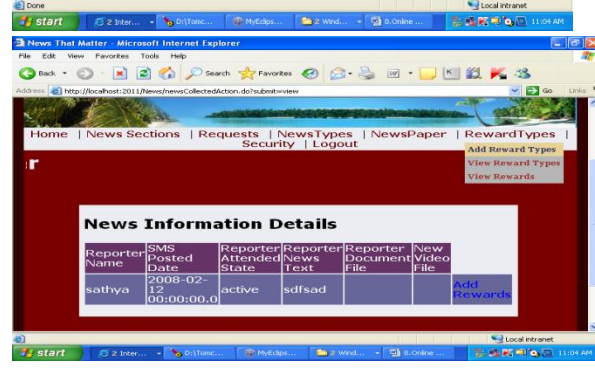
Done
Local intranet
start
2 Inter...
D:\Tomc...
MyEclips...
2 Wind...
8.Online ...
11:04 AM

News That Matter - Microsoft Internet Explorer
File Edit View Favorites Tools Help
Back
Search
Favorites
Address http://localhost:2011/News/newsCollectedAction.do?submit=view
Go
Links

Home | News Sections | Requests | NewsTypes | NewsPaper | RewardTypes | Security | Logout

Add Reward Types
View Reward Types
View Rewards

r

News Information Details

| Reporter Name | SMS Posted Date | Reporter Attended State | Reporter News Text | Reporter Document File | New Video File | |
|---|---|---|---|---|---|---|
| sathya | 2008-02-12 00:00:00.0 | active | sdfsad | | | Add Rewards |

Local intranet
start
2 Inter...
D:\Tomc...
MyEclips...
2 Wind...
8.Online ...
11:04 AM